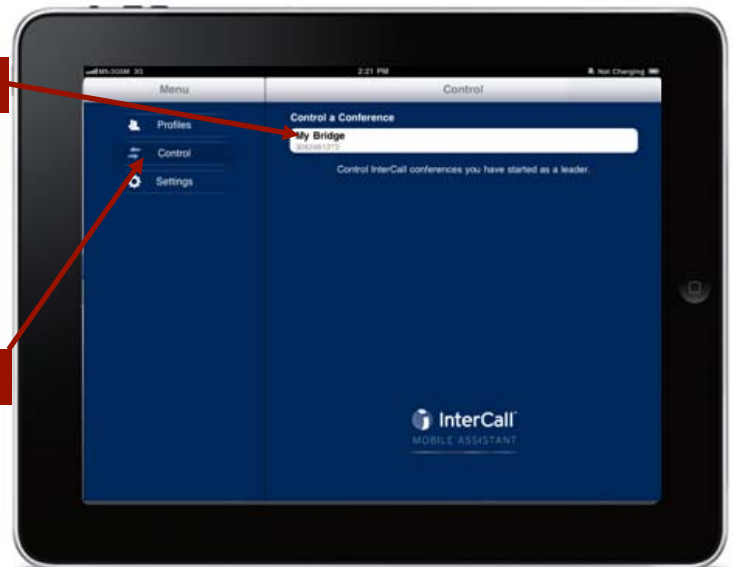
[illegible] 3G

2:21 PM

Not Charging

Menu

Control

Profiles

Control

Settings

Control a Conference

My Bridge

3042461272

Control InterCall conferences you have started as a leader.

InterCall

MOBILE ASSISTANT